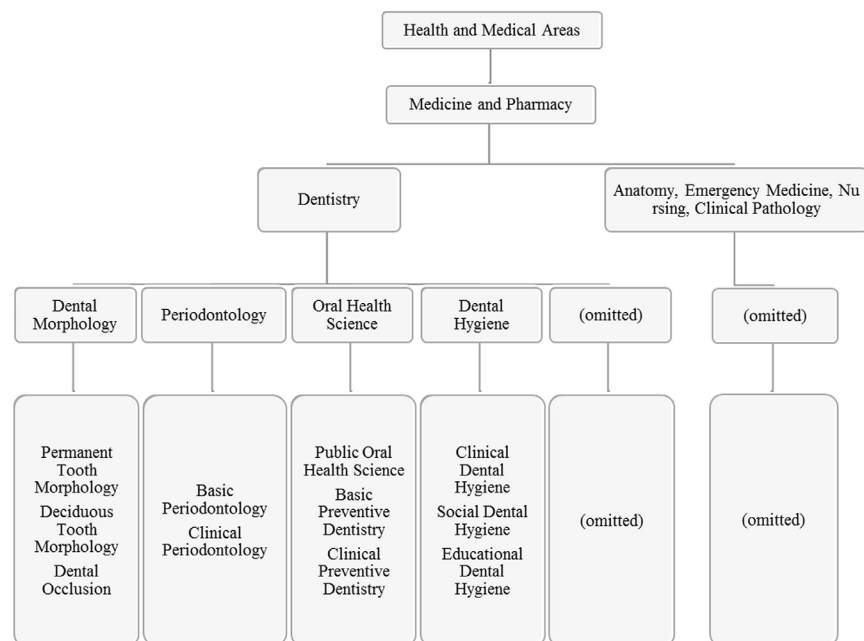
Health and Medical Areas

Medicine and Pharmacy

Dentistry

Anatomy, Emergency Medicine, Nu rsing, Clinical Pathology

Dental Morphology

Periodontology

Oral Health Science

Dental Hygiene

(omitted)

(omitted)

Permanent Tooth Morphology
Deciduous Tooth Morphology
Dental Occlusion

Basic Periodontology
Clinical Periodontology

Public Oral Health Science
Basic Preventive Dentistry
Clinical Preventive Dentistry

Clinical Dental Hygiene
Social Dental Hygiene
Educational Dental Hygiene

(omitted)

(omitted)